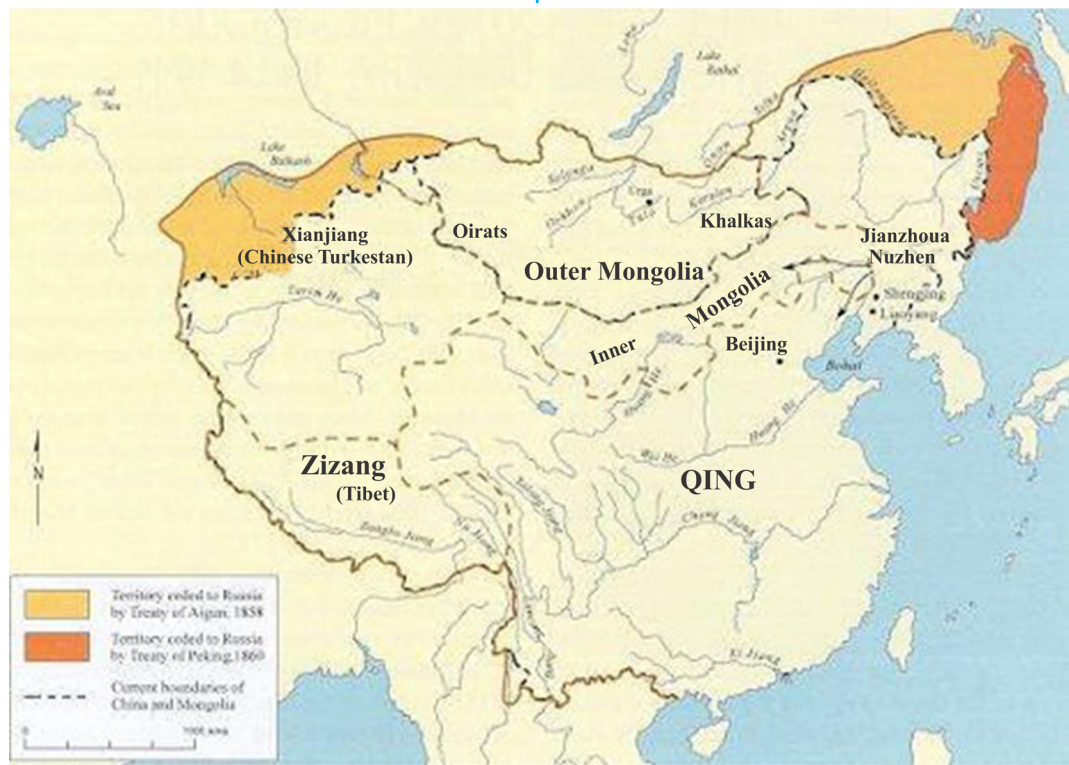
Aral Sea

Lake Balkash

Lake Baikal

Xianjiang (Chinese Turkestan)

Oirats

Khalkas

Outer Mongolia

Jianzhoua Nuzhen

Mongolia

Inner

Beijing

Shengjing

Liaoyang

Bohai

Tarim He

Selenga

Orkhon

Urga

Tula

Kerulen

Argun

Heilongjiang

Ussuri

Huang He

Wei He

Zizang (Tibet)

QING

Yarlung Zangbo Jiang

Nu Jiang

Chang Jiang

Xi Jiang

N

Territory ceded to Russia by Treaty of Aigun, 1858

Territory ceded to Russia by Treaty of Peking,1860

Current boundaries of China and Mongolia

0

1000 kms